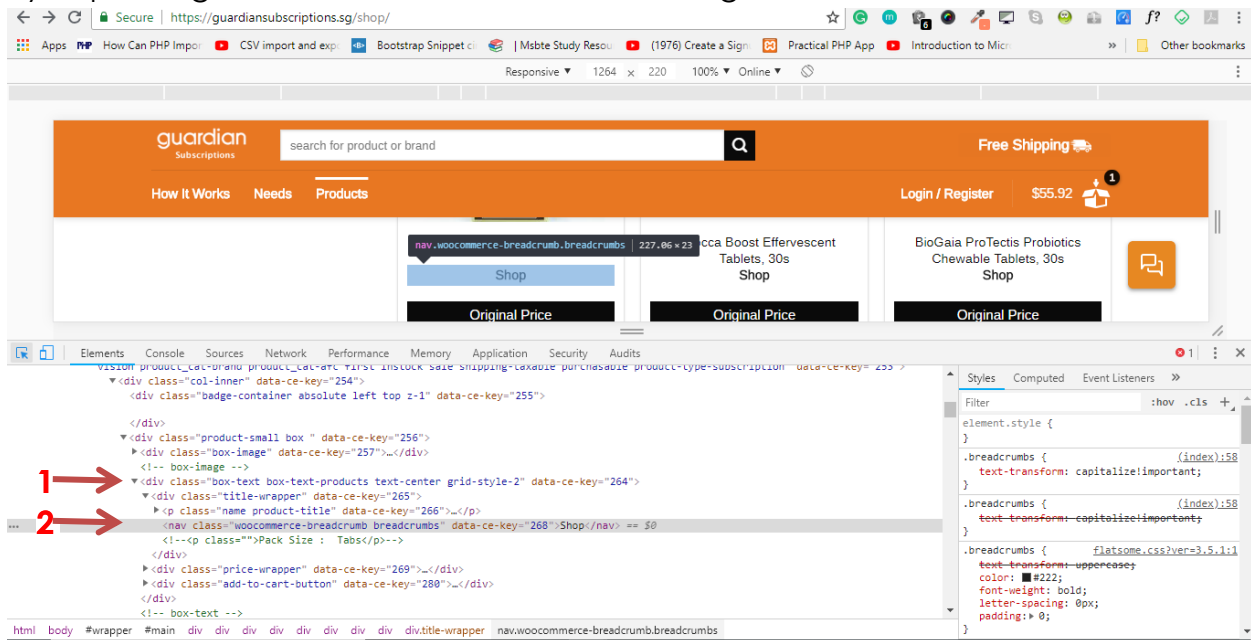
Secure | https://guardiansubscriptions.sg/shop/

Apps How Can PHP Impor CSV import and exp Bootstrap Snippet c | Msbte Study Resou (1976) Create a Sign Practical PHP App Introduction to Micr » Other bookmarks

Responsive ▼ 1264 × 220 100% ▼ Online ▼

guardian Subscriptions

search for product or brand

Free Shipping

How It Works Needs Products

Login / Register $55.92 1

nav.woocommerce-breadcrumb.breadcrumbs | 227.06 × 23

Shop

Original Price

cca Boost Effervescent Tablets, 30s

Shop

Original Price

BioGaia ProTectis Probiotics Chewable Tablets, 30s

Shop

Original Price

Elements Console Sources Network Performance Memory Application Security Audits

1

```
<div class="col-inner" data-ce-key="254">
  <div class="badge-container absolute left top z-1" data-ce-key="255">
  </div>
  <div class="product-small box " data-ce-key="256">
    <div class="box-image" data-ce-key="257">…</div>
    <!-- box-image -->
    <div class="box-text box-text-products text-center grid-style-2" data-ce-key="264">
      <div class="title-wrapper" data-ce-key="265">
        <p class="name product-title" data-ce-key="266">…</p>
        <nav class="woocommerce-breadcrumb breadcrumbs" data-ce-key="268">Shop</nav> == $0
        <!--<p class="">Pack Size :  Tabs</p>-->
      </div>
      <div class="price-wrapper" data-ce-key="269">…</div>
      <div class="add-to-cart-button" data-ce-key="280">…</div>
    </div>
    <!-- box-text -->
```

1

2

html body #wrapper #main div div div div div div div div div.title-wrapper nav.woocommerce-breadcrumb.breadcrumbs

Styles Computed Event Listeners »

Filter :hov .cls +

element.style {
}

.breadcrumbs { (index):58
text-transform: capitalize!important;
}

.breadcrumbs { (index):58
text-transform: capitalize!important;
}

.breadcrumbs { flatsome.css?ver=3.5.1:1
text-transform: uppercase;
color: #222;
font-weight: bold;
letter-spacing: 0px;
padding: 0;
}